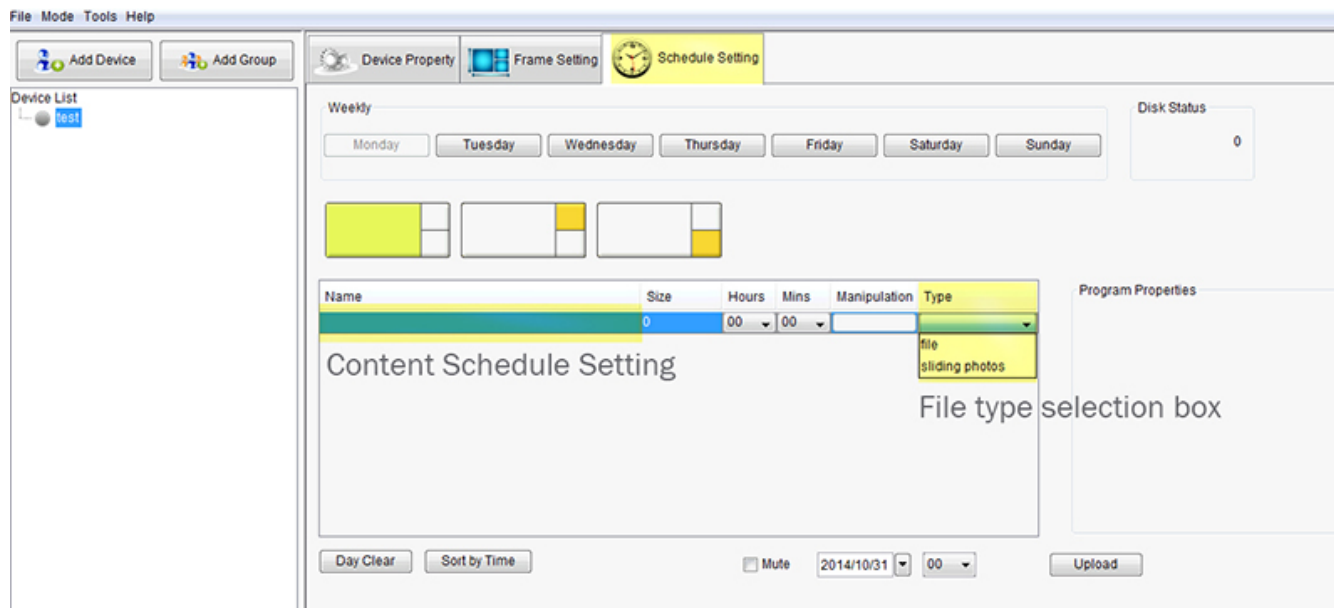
File Mode Tools Help

Add Device
Add Group

Device List
test

Device Property
Frame Setting
Schedule Setting

Weekly
Monday Tuesday Wednesday Thursday Friday Saturday Sunday

Disk Status
0

| Name | Size | Hours | Mins | Manipulation | Type |
|---|---|---|---|---|---|
| | 0 | 00 | 00 | | |

file
sliding photos

Content Schedule Setting

File type selection box

Program Properties

Day Clear
Sort by Time
Mute
2014/10/31
00
Upload